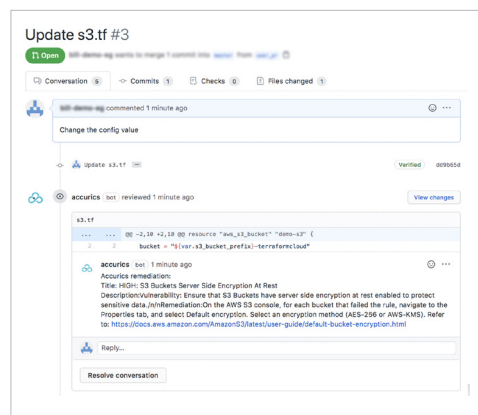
Update s3.tf #3

Open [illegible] wants to merge 1 commit into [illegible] from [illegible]

Conversation 5 Commits 1 Checks 0 Files changed 1

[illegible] commented 1 minute ago

Change the config value

Update s3.tf ...

Verified dd9b65d

accurics bot reviewed 1 minute ago

View changes

s3.tf

... ... @@ -2,10 +2,18 @@ resource "aws_s3_bucket" "demo-s3" {

2 2 bucket = "${var.s3_bucket_prefix}-terraformcloud"

accurics bot

Accurics remediation:
Title: HIGH: S3 Buckets Server Side Encryption At Rest
Description/Vulnerability: Ensure that S3 Buckets have server side encryption at rest enabled to protect sensitive data./n/nRemediation:On the AWS S3 console, for each bucket that failed the rule, navigate to the Properties tab, and select Default encryption. Select an encryption method (AES-256 or AWS-KMS). Refer to: https://docs.aws.amazon.com/AmazonS3/latest/user-guide/default-bucket-encryption.html

Reply...

Resolve conversation